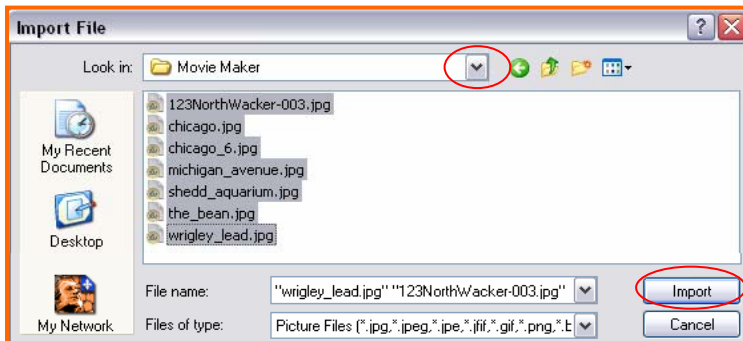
Import File

Look in: Movie Maker

My Recent Documents

Desktop

My Network

123NorthWacker-003.jpg
chicago.jpg
chicago_6.jpg
michigan_avenue.jpg
shedd_aquarium.jpg
the_bean.jpg
wrigley_lead.jpg

File name: "wrigley_lead.jpg" "123NorthWacker-003.jpg"

Files of type: Picture Files (*.jpg,*.jpeg,*.jpe,*.jfif,*.gif,*.png,*.b

Import

Cancel